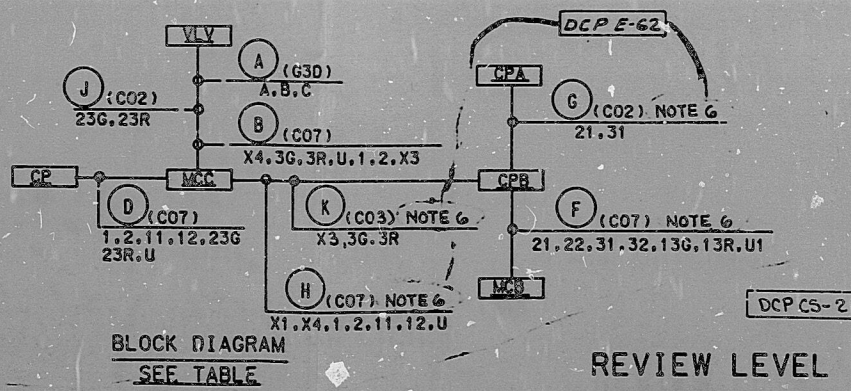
DCP E-62

VLV

A (G3D)
A.B.C

J (C02)
23G.23R

B (C07)
X4.3G.3R.U.1.2.X3

CPA

G (C02) NOTE 6
21.31

CP

MCC

CPB

D (C07)
1.2.11.12.23G
23R.U

K (C03) NOTE 6
X3.3G.3R

F (C07) NOTE 6
21.22.31.32.13G.13R.U1

H (C07) NOTE 6
X1.X4.1.2.11.12.U

MCB

DCP CS-2

BLOCK DIAGRAM
SEE TABLE

REVIEW LEVEL